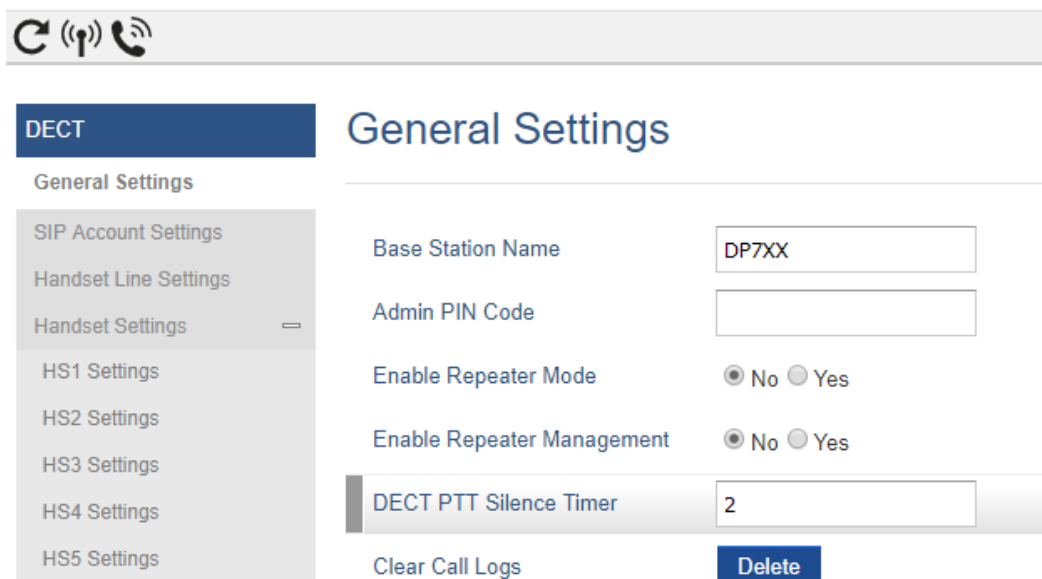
DECT

General Settings

SIP Account Settings

Handset Line Settings

Handset Settings

HS1 Settings

HS2 Settings

HS3 Settings

HS4 Settings

HS5 Settings

General Settings

Base Station Name DP7XX

Admin PIN Code

Enable Repeater Mode No Yes

Enable Repeater Management No Yes

DECT PTT Silence Timer 2

Clear Call Logs Delete